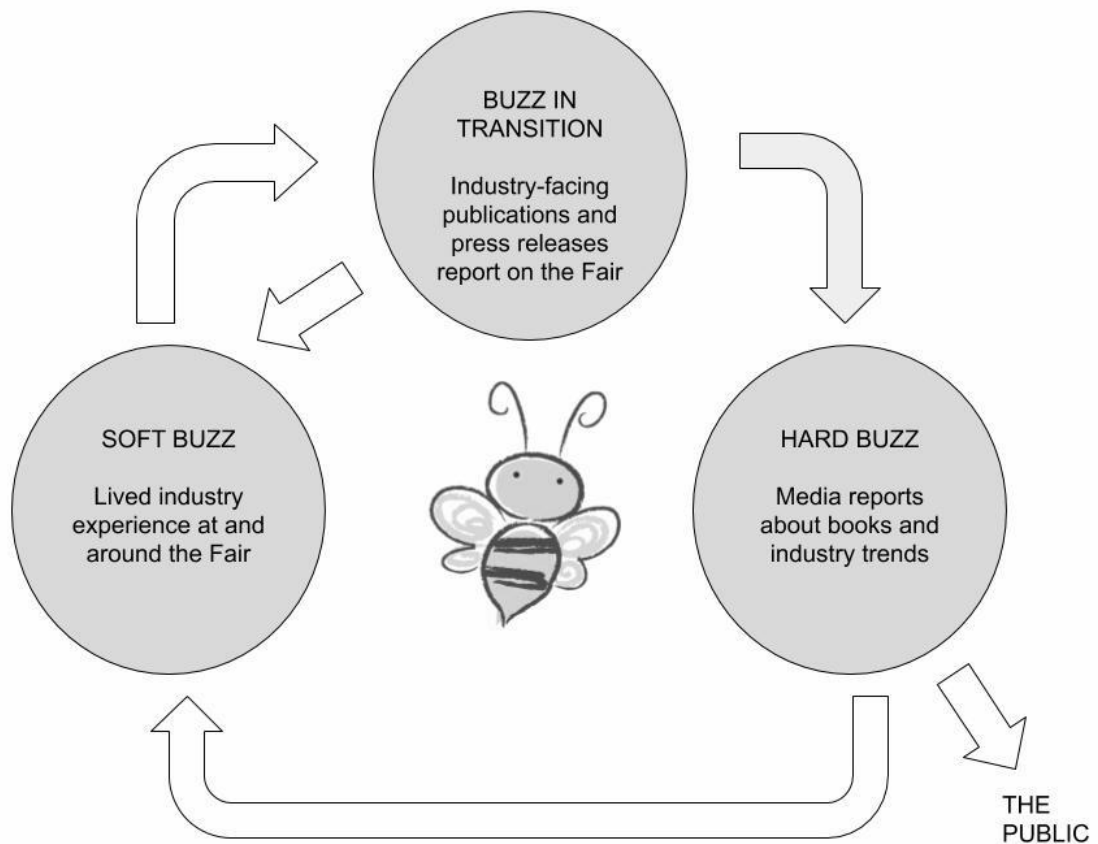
BUZZ IN TRANSITION

Industry-facing publications and press releases report on the Fair

SOFT BUZZ

Lived industry experience at and around the Fair

HARD BUZZ

Media reports about books and industry trends

THE PUBLIC